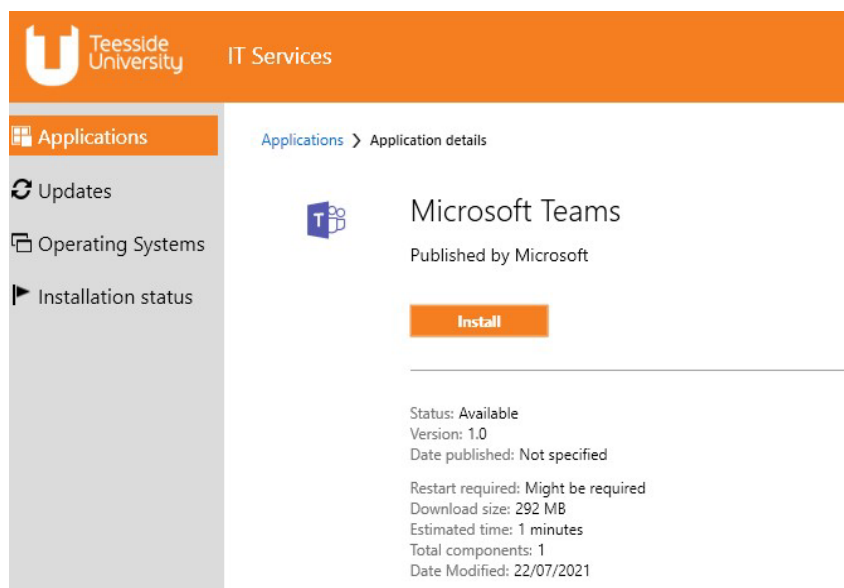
Teesside University

IT Services

Applications

Updates

Operating Systems

Installation status

Applications > Application details

T

Microsoft Teams

Published by Microsoft

Install

Status: Available
Version: 1.0
Date published: Not specified

Restart required: Might be required
Download size: 292 MB
Estimated time: 1 minutes
Total components: 1
Date Modified: 22/07/2021